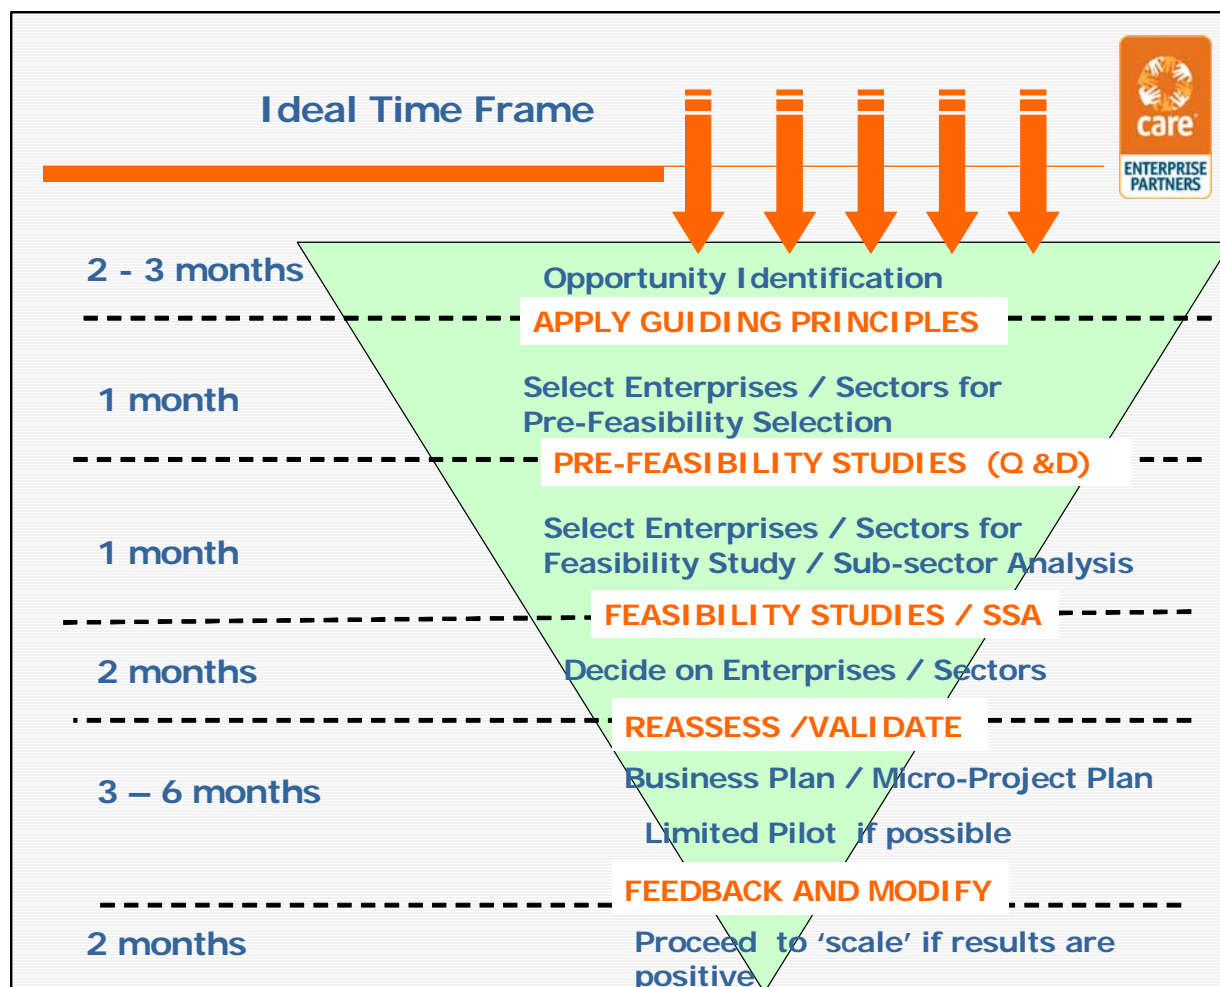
Ideal Time Frame

care
ENTERPRISE PARTNERS

2 - 3 months

Opportunity Identification

APPLY GUIDING PRINCIPLES

1 month

Select Enterprises / Sectors for Pre-Feasibility Selection

PRE-FEASIBILITY STUDIES (Q &D)

1 month

Select Enterprises / Sectors for Feasibility Study / Sub-sector Analysis

FEASIBILITY STUDIES / SSA

2 months

Decide on Enterprises / Sectors

REASSESS /VALIDATE

3 – 6 months

Business Plan / Micro-Project Plan

Limited Pilot if possible

FEEDBACK AND MODIFY

2 months

Proceed to 'scale' if results are positive